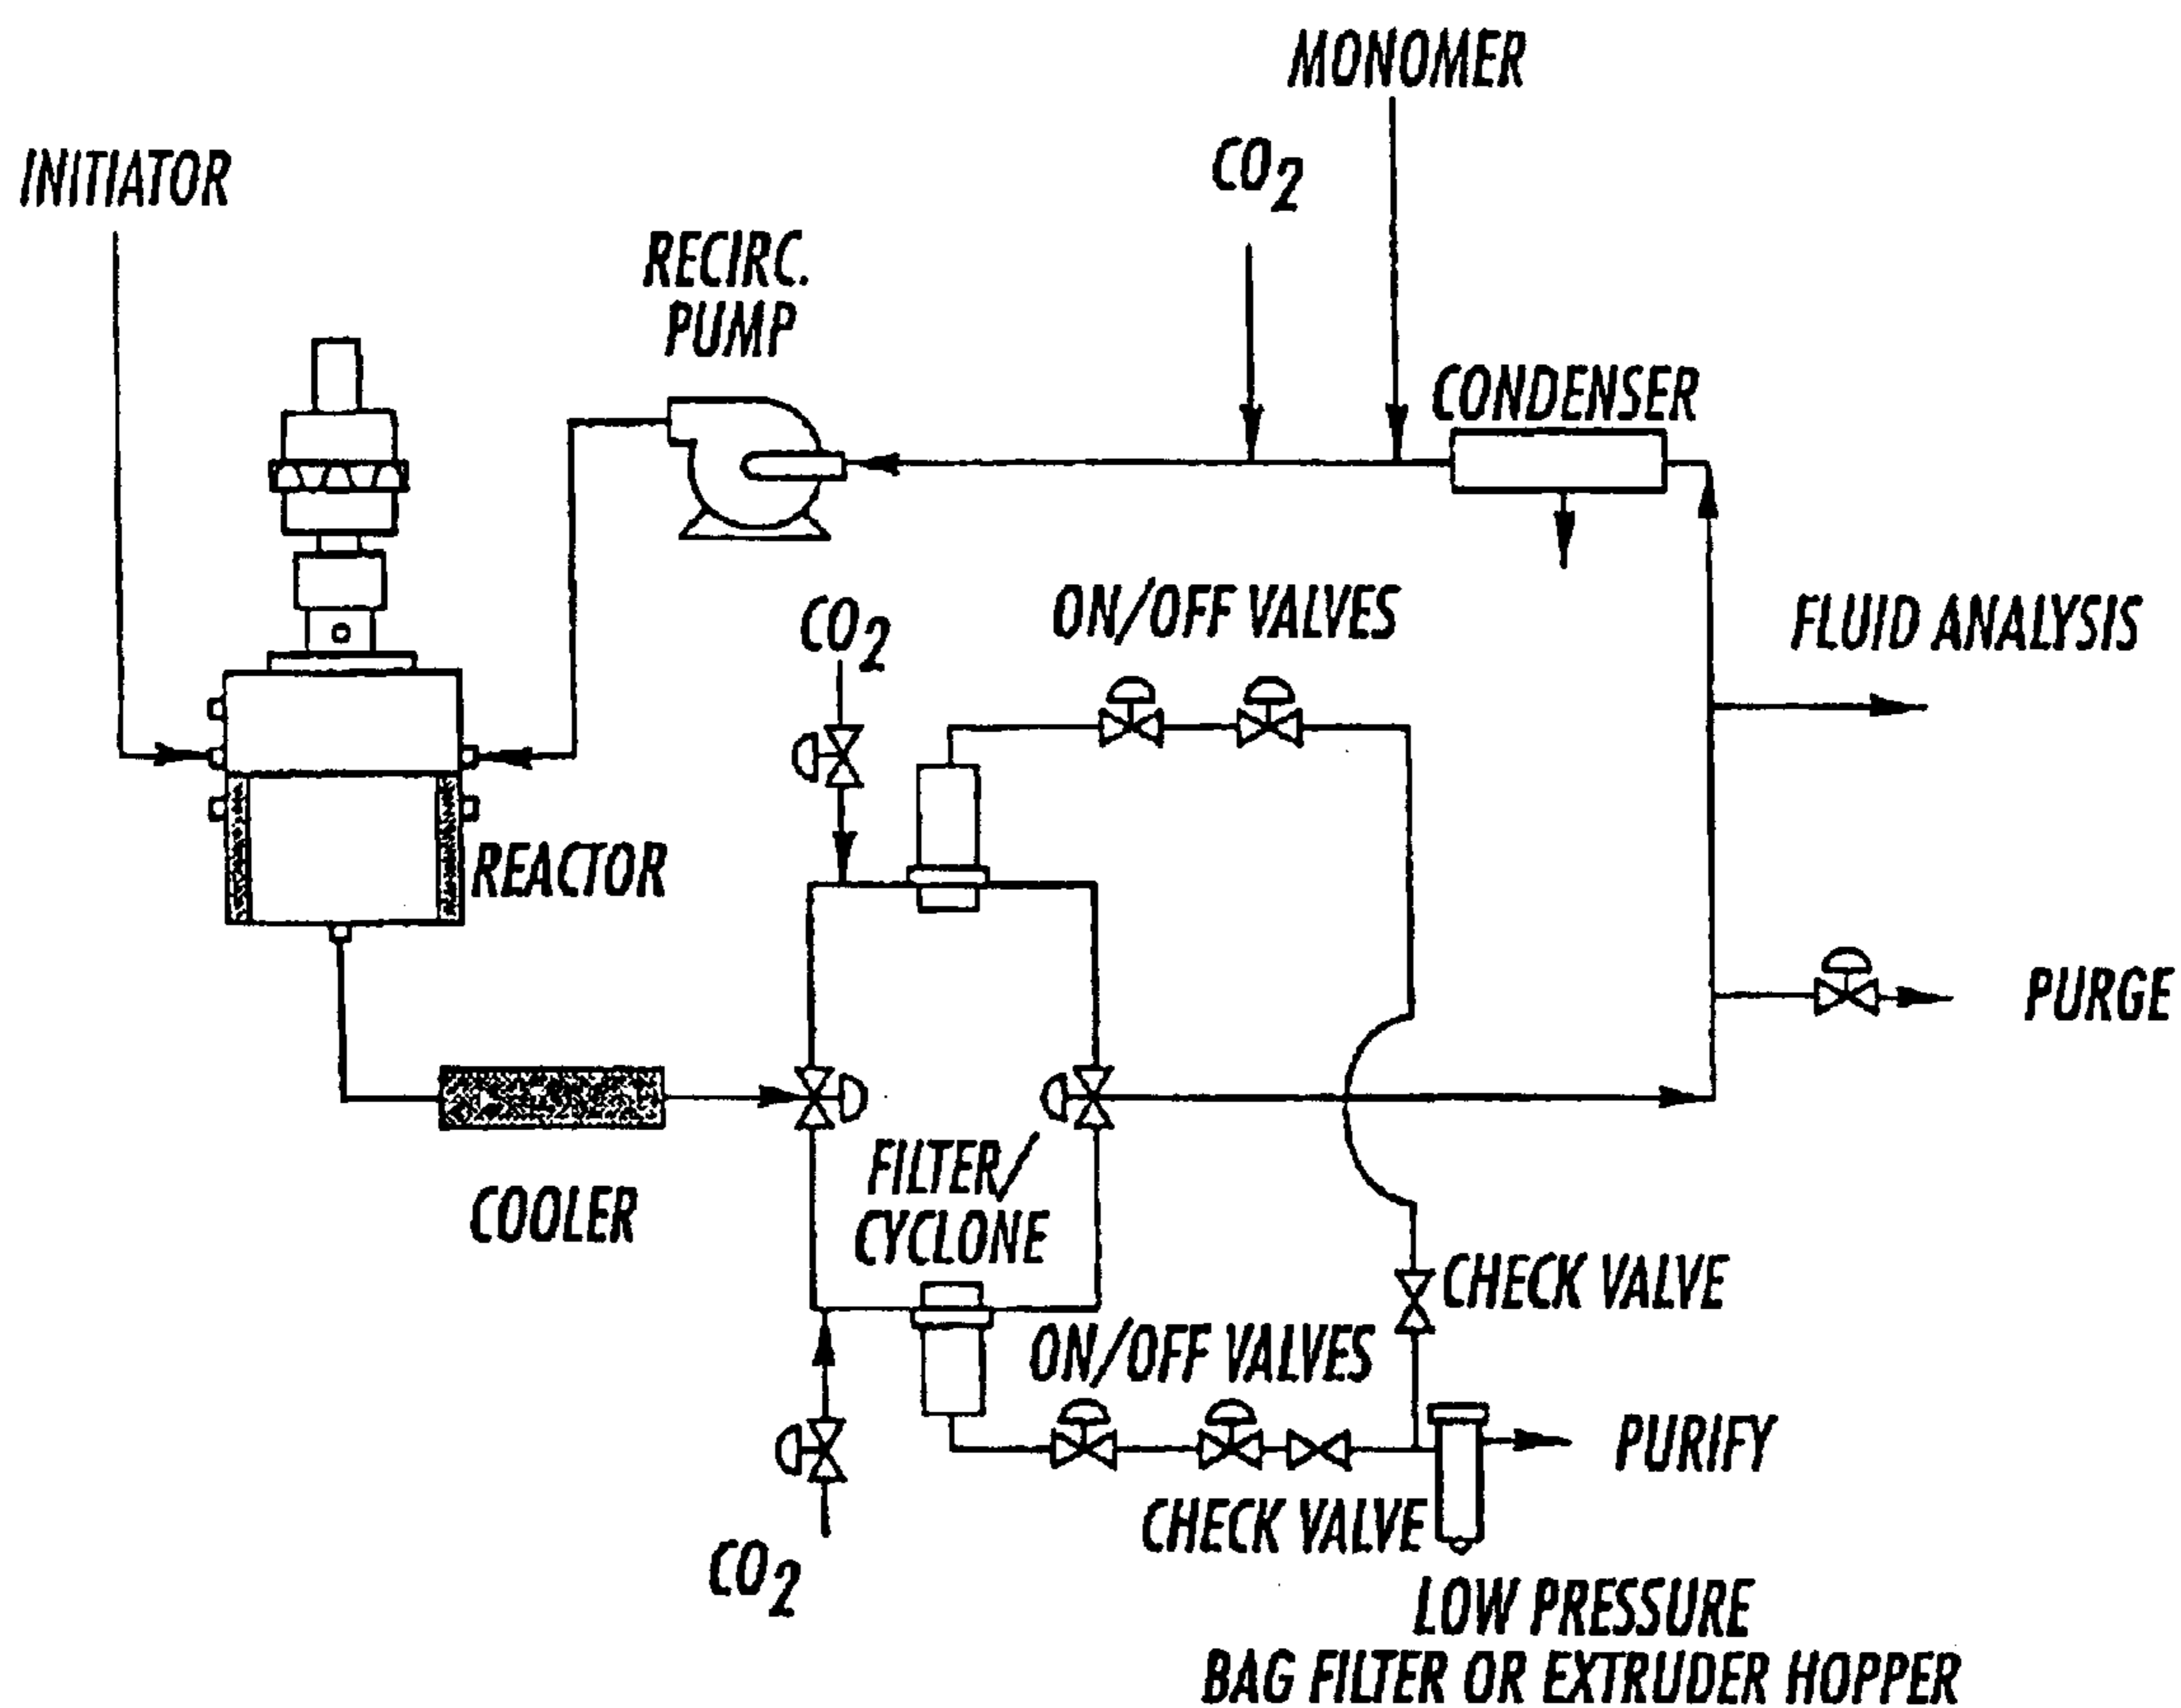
MONOMER

INITIATOR

$CO_2$

RECIRC. PUMP

CONDENSER

$CO_2$

ON/OFF VALVES

FLUID ANALYSIS

REACTOR

PURGE

COOLER

FILTER/ CYCLONE

CHECK VALVE

ON/OFF VALVES

PURIFY

CHECK VALVE

$CO_2$

LOW PRESSURE BAG FILTER OR EXTRUDER HOPPER